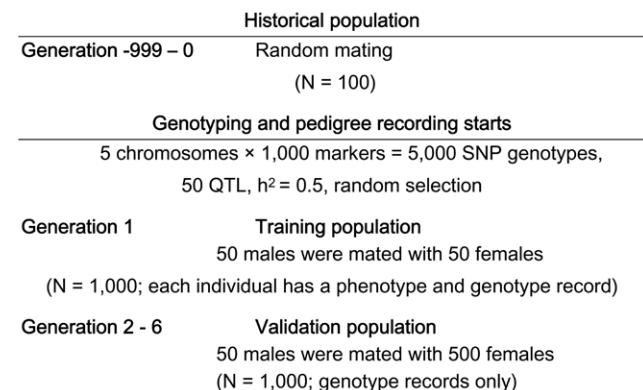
Historical population

Generation -999 – 0 Random mating

(N = 100)

Genotyping and pedigree recording starts

5 chromosomes × 1,000 markers = 5,000 SNP genotypes,

50 QTL, $h^2$ = 0.5, random selection

Generation 1 Training population

50 males were mated with 50 females

(N = 1,000; each individual has a phenotype and genotype record)

Generation 2 - 6 Validation population

50 males were mated with 500 females

(N = 1,000; genotype records only)